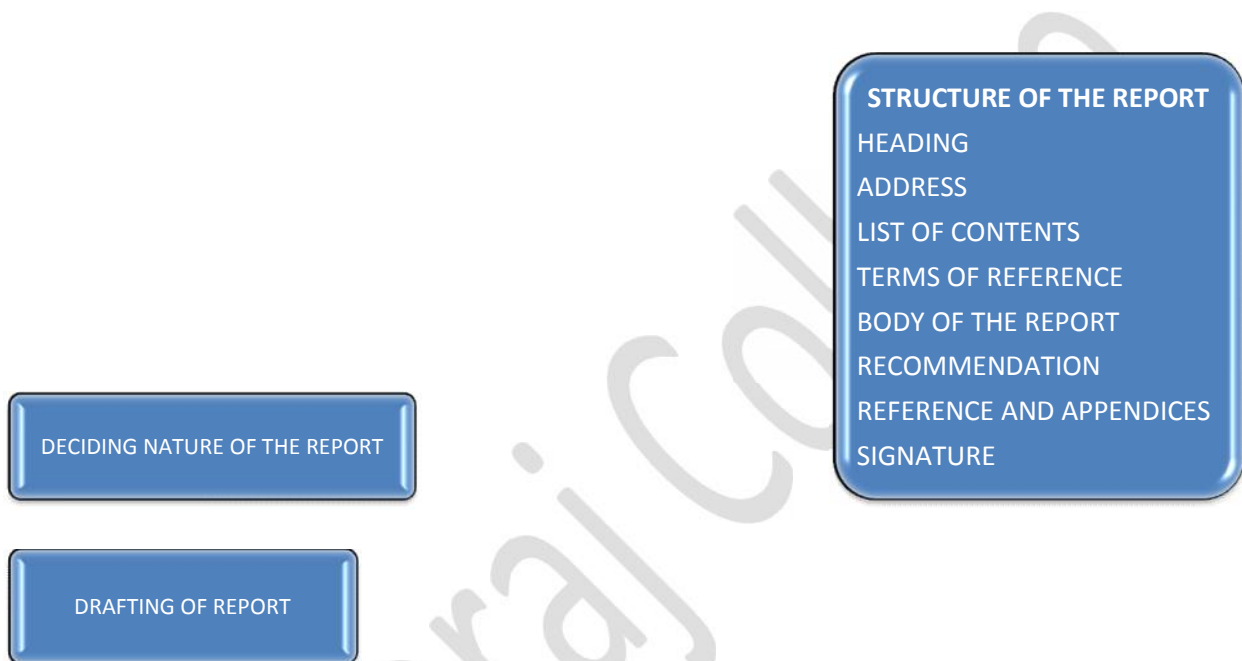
STRUCTURE OF THE REPORT
HEADING
ADDRESS
LIST OF CONTENTS
TERMS OF REFERENCE
BODY OF THE REPORT
RECOMMENDATION
REFERENCE AND APPENDICES
SIGNATURE

DECIDING NATURE OF THE REPORT

DRAFTING OF REPORT

raj Coll